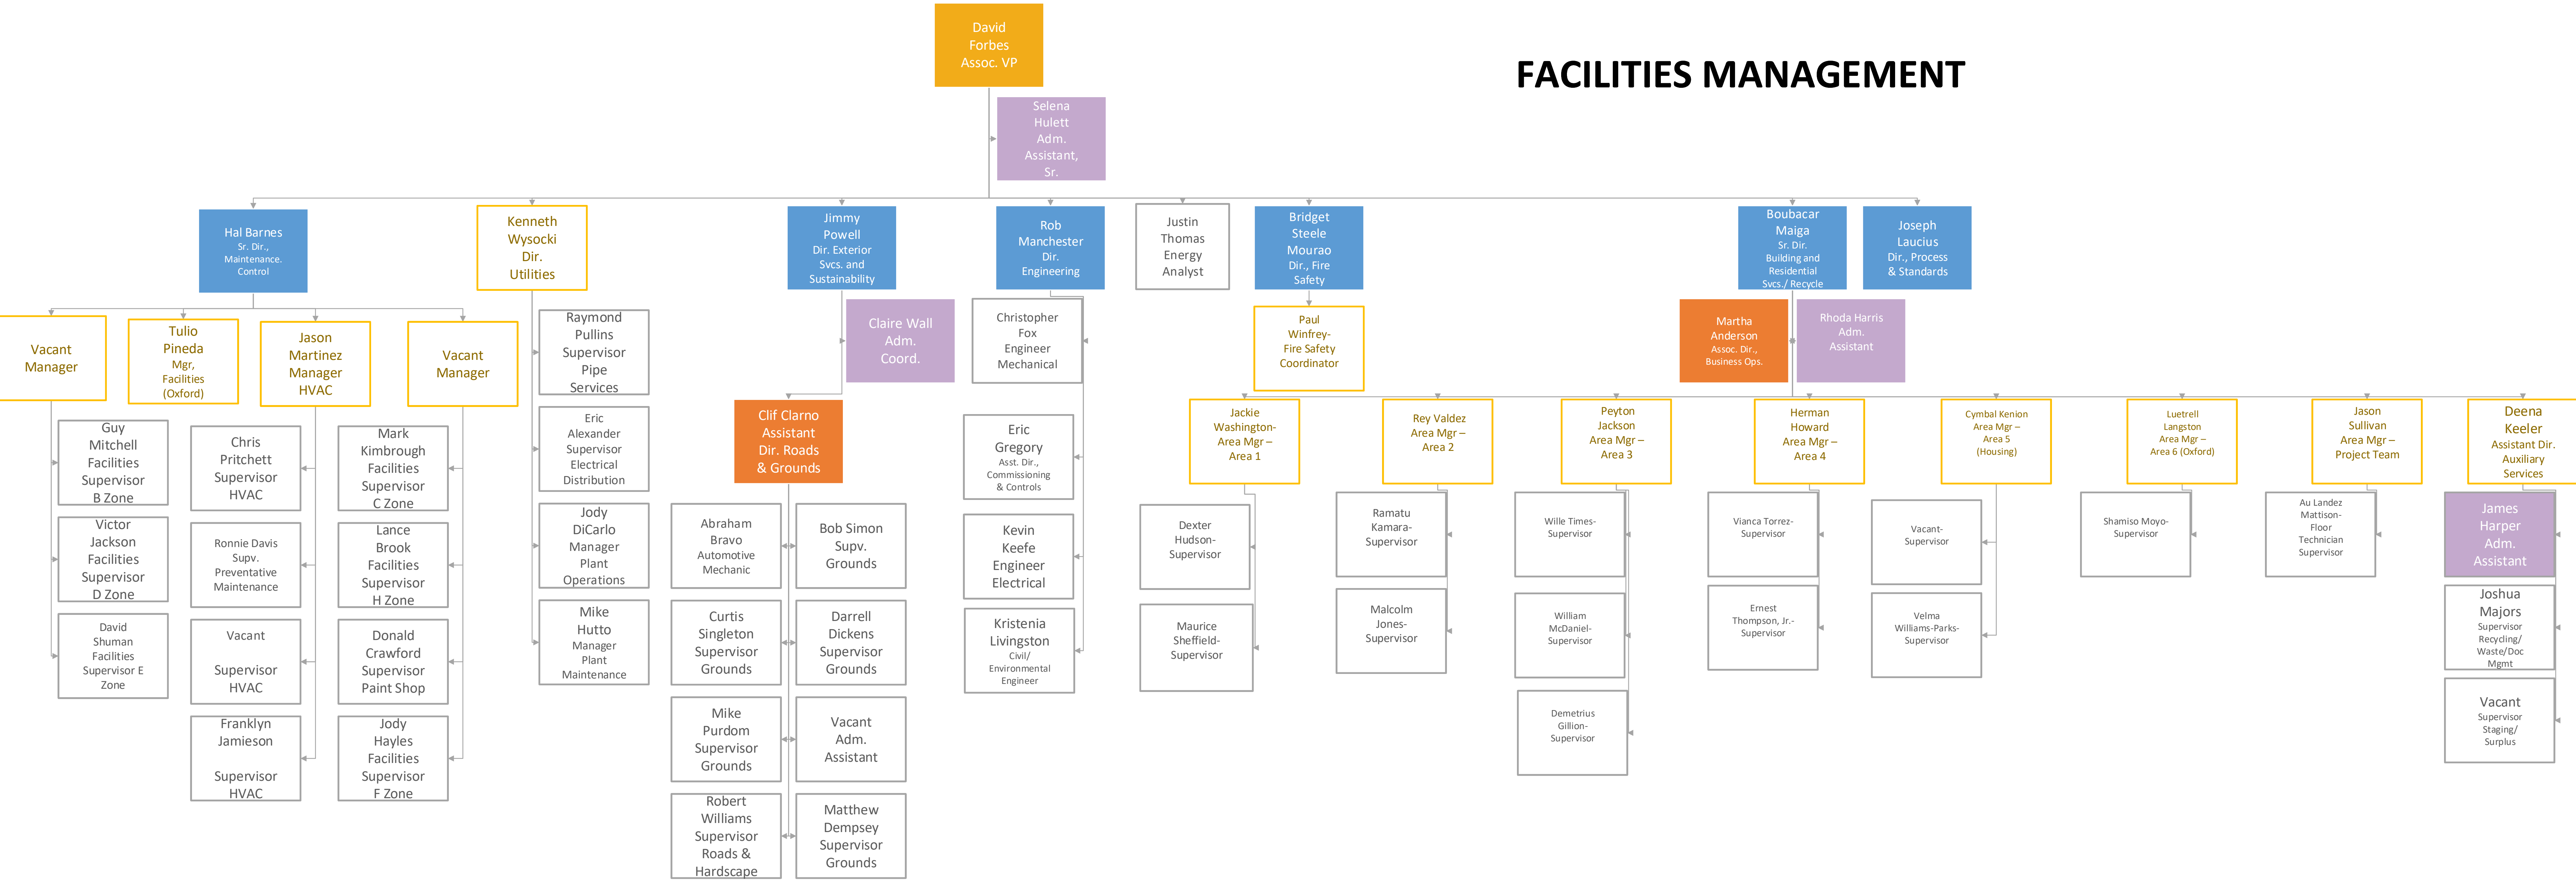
FACILITIES MANAGEMENT

David Forbes Assoc. VP

Selena Hulett Adm. Assistant, Sr.

Hal Barnes Sr. Dir., Maintenance. Control

Vacant Manager

Guy Mitchell Facilities Supervisor B Zone

Victor Jackson Facilities Supervisor D Zone

David Shuman Facilities Supervisor E Zone

Tulio Pineda Mgr, Facilities (Oxford)

Chris Pritchett Supervisor HVAC

Ronnie Davis Supv. Preventative Maintenance

Vacant Supervisor HVAC

Franklyn Jamieson Supervisor HVAC

Jason Martinez Manager HVAC

Mark Kimbrough Facilities Supervisor C Zone

Lance Brook Facilities Supervisor H Zone

Donald Crawford Supervisor Paint Shop

Jody Hayles Facilities Supervisor F Zone

Vacant Manager

Kenneth Wysocki Dir. Utilities

Raymond Pullins Supervisor Pipe Services

Eric Alexander Supervisor Electrical Distribution

Jody DiCarlo Manager Plant Operations

Mike Hutto Manager Plant Maintenance

Jimmy Powell Dir. Exterior Svcs. and Sustainability

Claire Wall Adm. Coord.

Clif Clarno Assistant Dir. Roads & Grounds

Abraham Bravo Automotive Mechanic

Bob Simon Supv. Grounds

Curtis Singleton Supervisor Grounds

Darrell Dickens Supervisor Grounds

Mike Purdom Supervisor Grounds

Vacant Adm. Assistant

Robert Williams Supervisor Roads & Hardscape

Matthew Dempsey Supervisor Grounds

Rob Manchester Dir. Engineering

Christopher Fox Engineer Mechanical

Eric Gregory Asst. Dir., Commissioning & Controls

Kevin Keefe Engineer Electrical

Kristenia Livingston Civil/ Environmental Engineer

Justin Thomas Energy Analyst

Bridget Steele Mourao Dir., Fire Safety

Paul Winfrey- Fire Safety Coordinator

Boubacar Maiga Sr. Dir. Building and Residential Svcs./ Recycle

Martha Anderson Assoc. Dir., Business Ops.

Rhoda Harris Adm. Assistant

Joseph Laucius Dir., Process & Standards

Jackie Washington- Area Mgr – Area 1

Dexter Hudson- Supervisor

Maurice Sheffield- Supervisor

Rey Valdez Area Mgr – Area 2

Ramatu Kamara- Supervisor

Malcolm Jones- Supervisor

Peyton Jackson Area Mgr – Area 3

Wille Times- Supervisor

William McDaniel- Supervisor

Demetrius Gillion- Supervisor

Herman Howard Area Mgr – Area 4

Vianca Torrez- Supervisor

Ernest Thompson, Jr.- Supervisor

Cymbal Kenion Area Mgr – Area 5 (Housing)

Vacant- Supervisor

Velma Williams-Parks- Supervisor

Luetrell Langston Area Mgr – Area 6 (Oxford)

Shamiso Moyo- Supervisor

Jason Sullivan Area Mgr – Project Team

Au Landez Mattison- Floor Technician Supervisor

Deena Keeler Assistant Dir. Auxiliary Services

James Harper Adm. Assistant

Joshua Majors Supervisor Recycling/ Waste/Doc Mgmt

Vacant Supervisor Staging/ Surplus